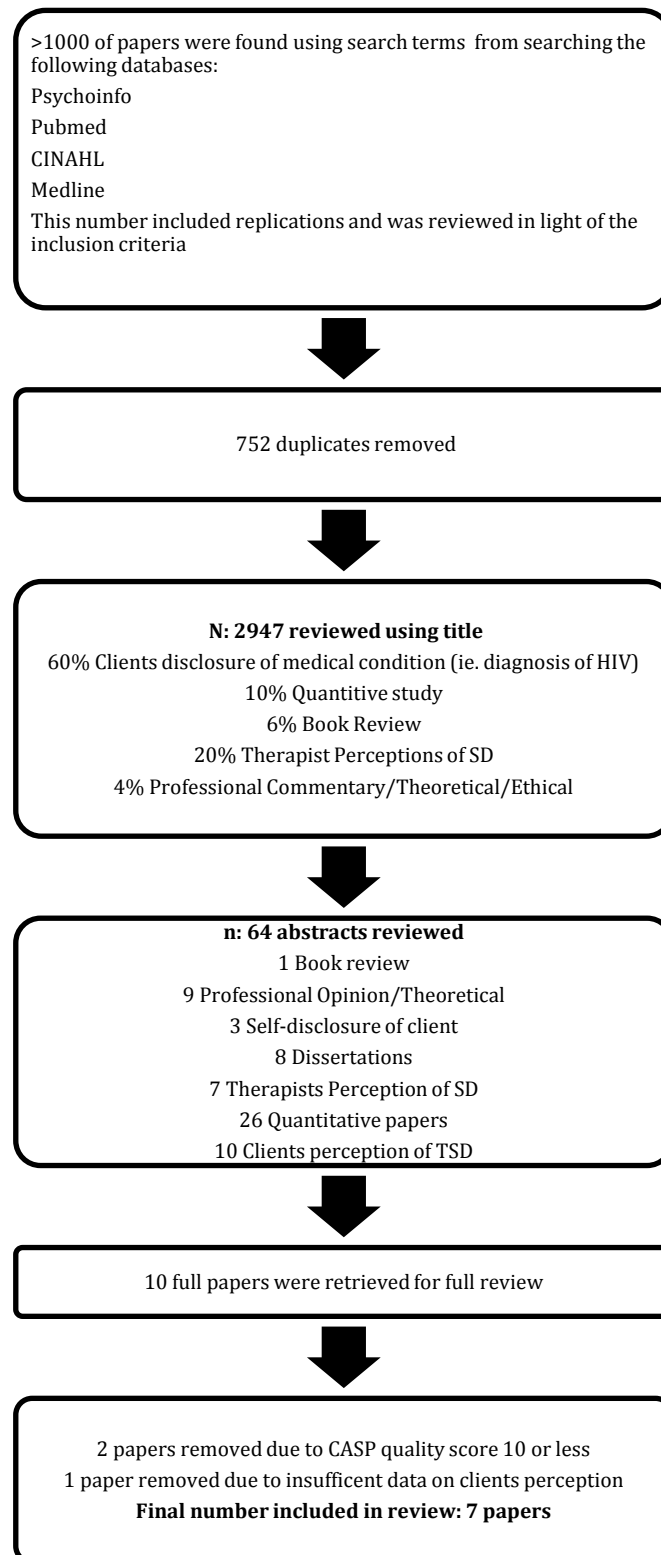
>1000 of papers were found using search terms from searching the following databases:

Psychoinfo

Pubmed

CINAHL

Medline

This number included replications and was reviewed in light of the inclusion criteria

752 duplicates removed

**N: 2947 reviewed using title**

60% Clients disclosure of medical condition (ie. diagnosis of HIV)

10% Quantitive study

6% Book Review

20% Therapist Perceptions of SD

4% Professional Commentary/Theoretical/Ethical

**n: 64 abstracts reviewed**

1 Book review

9 Professional Opinion/Theoretical

3 Self-disclosure of client

8 Dissertations

7 Therapists Perception of SD

26 Quantitative papers

10 Clients perception of TSD

10 full papers were retrieved for full review

2 papers removed due to CASP quality score 10 or less

1 paper removed due to insuffcent data on clients perception

**Final number included in review: 7 papers**